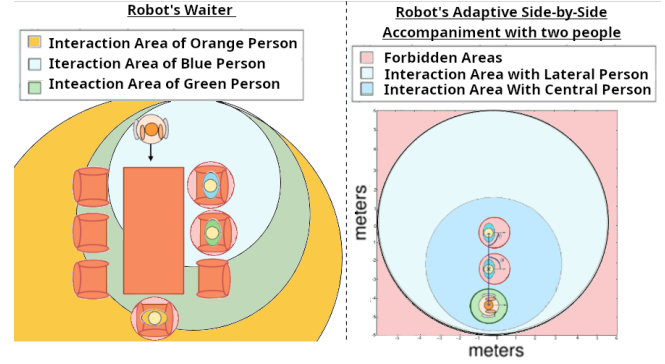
Robot's Waiter

Interaction Area of Orange Person
Iteraction Area of Blue Person
Inteaction Area of Green Person

Robot's Adaptive Side-by-Side Accompaniment with two people

Forbidden Areas
Interaction Area with Lateral Person
Interaction Area With Central Person

meters

meters